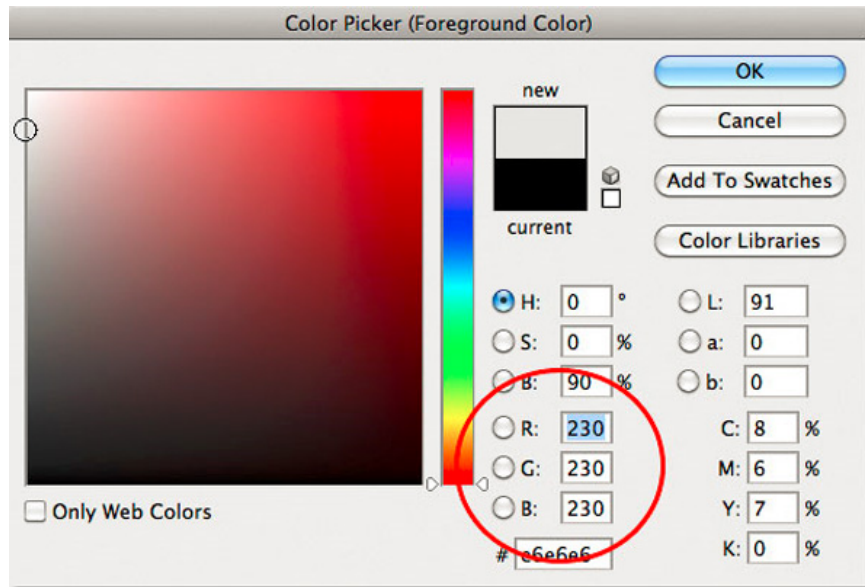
Color Picker (Foreground Color)

new

current

OK

Cancel

Add To Swatches

Color Libraries

H: 0 °

S: 0 %

B: 90 %

R: 230

G: 230

B: 230

L: 91

a: 0

b: 0

C: 8 %

M: 6 %

Y: 7 %

K: 0 %

# e6e6e6

Only Web Colors